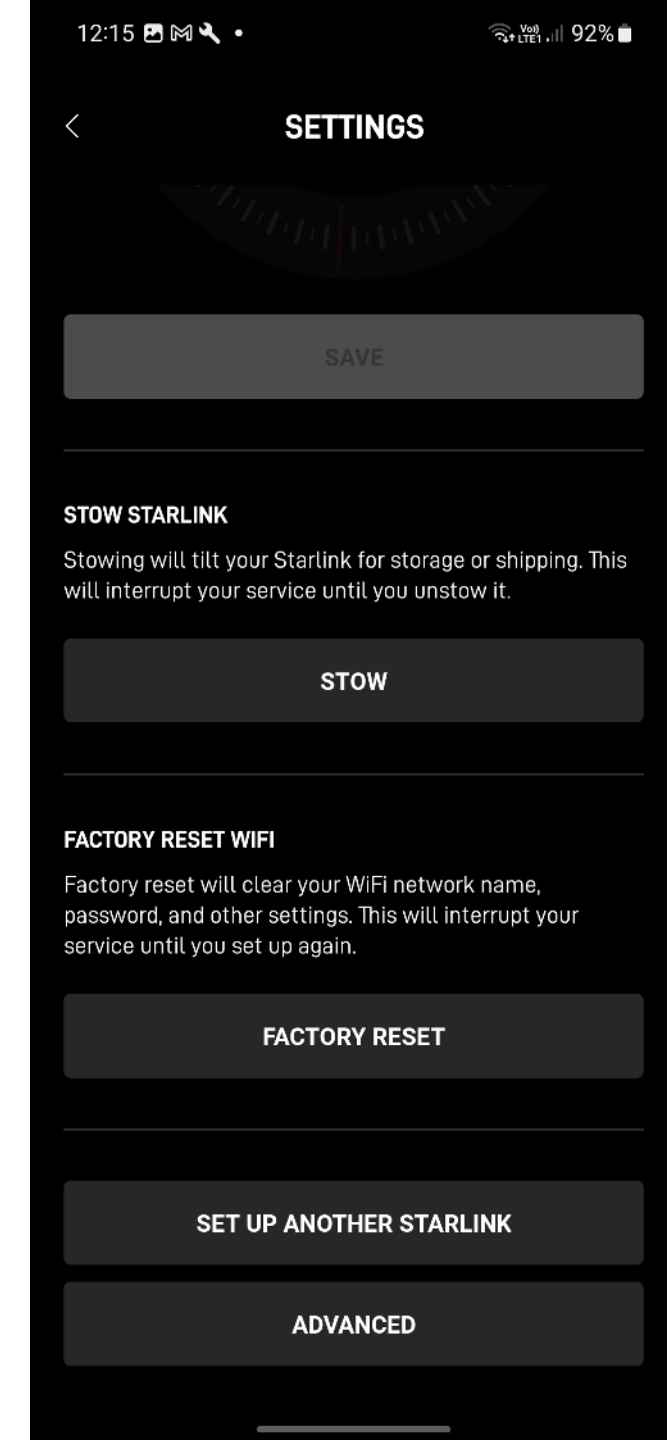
12:15

Vo) LTE1 92%

SETTINGS

SAVE

STOW STARLINK

Stowing will tilt your Starlink for storage or shipping. This will interrupt your service until you unstow it.

STOW

FACTORY RESET WIFI

Factory reset will clear your WiFi network name, password, and other settings. This will interrupt your service until you set up again.

FACTORY RESET

SET UP ANOTHER STARLINK

ADVANCED